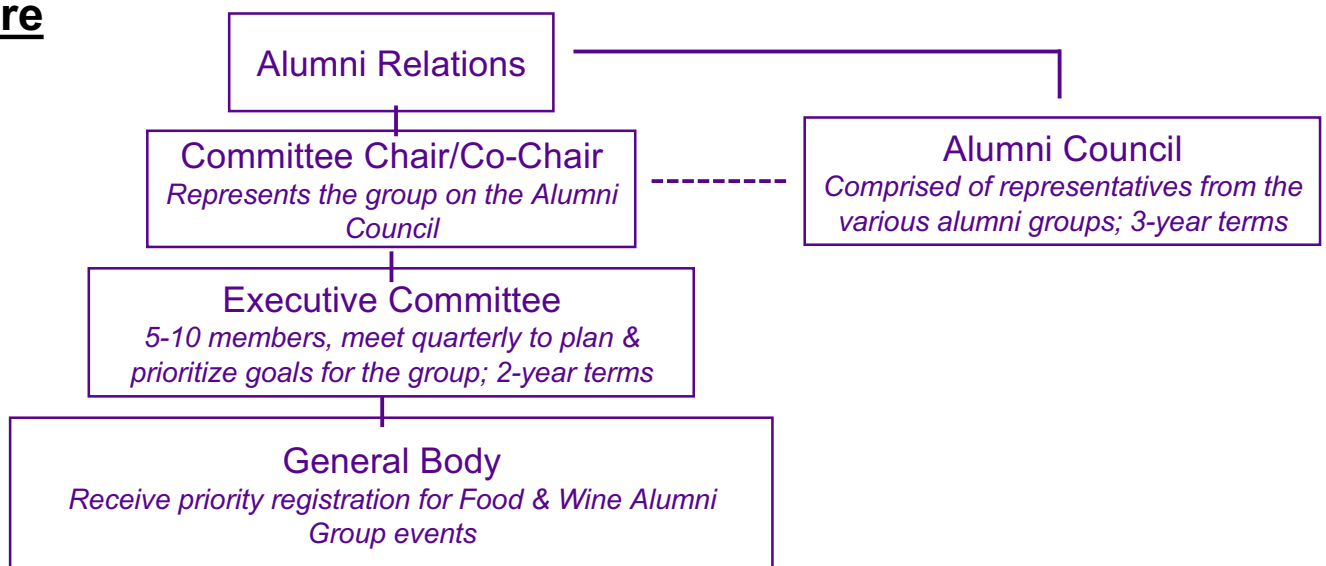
re

Alumni Relations

Committee Chair/Co-Chair
*Represents the group on the Alumni Council*

Alumni Council
*Comprised of representatives from the various alumni groups; 3-year terms*

Executive Committee
*5-10 members, meet quarterly to plan & prioritize goals for the group; 2-year terms*

General Body
*Receive priority registration for Food & Wine Alumni Group events*